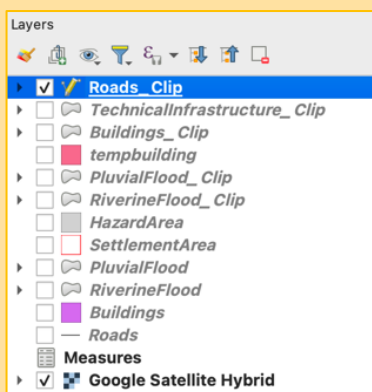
Layers

Roads_Clip
TechnicalInfrastructure_ Clip
Buildings_ Clip
tempbuilding
PluvialFlood_ Clip
RiverineFlood_ Clip
HazardArea
SettlementArea
PluvialFlood
RiverineFlood
Buildings
Roads
Measures
Google Satellite Hybrid